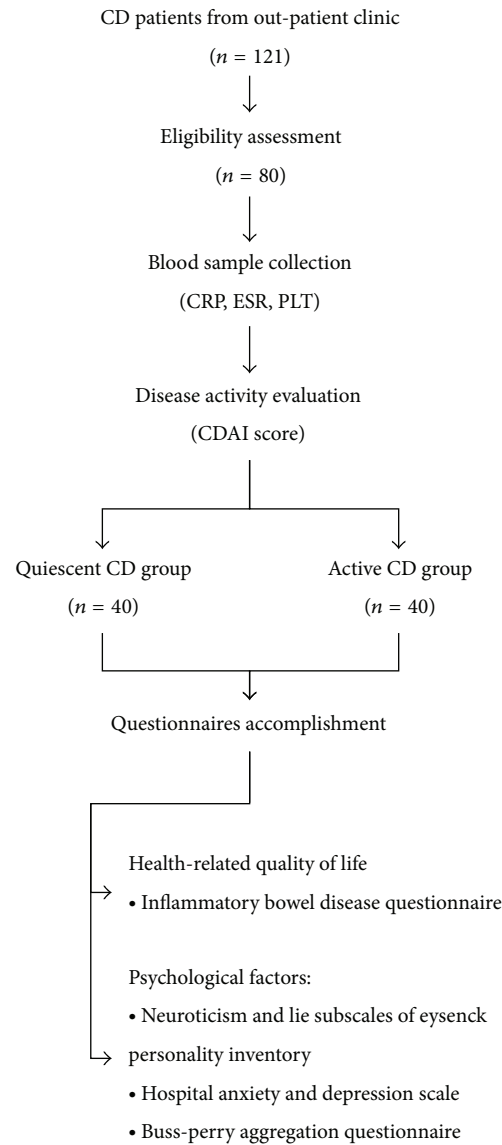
CD patients from out-patient clinic

($n = 121$)

Eligibility assessment

($n = 80$)

Blood sample collection

(CRP, ESR, PLT)

Disease activity evaluation

(CDAI score)

Quiescent CD group

($n = 40$)

Active CD group

($n = 40$)

Questionnaires accomplishment

Health-related quality of life

• Inflammatory bowel disease questionnaire

Psychological factors:

• Neuroticism and lie subscales of eysenck personality inventory

• Hospital anxiety and depression scale

• Buss-perry aggregation questionnaire